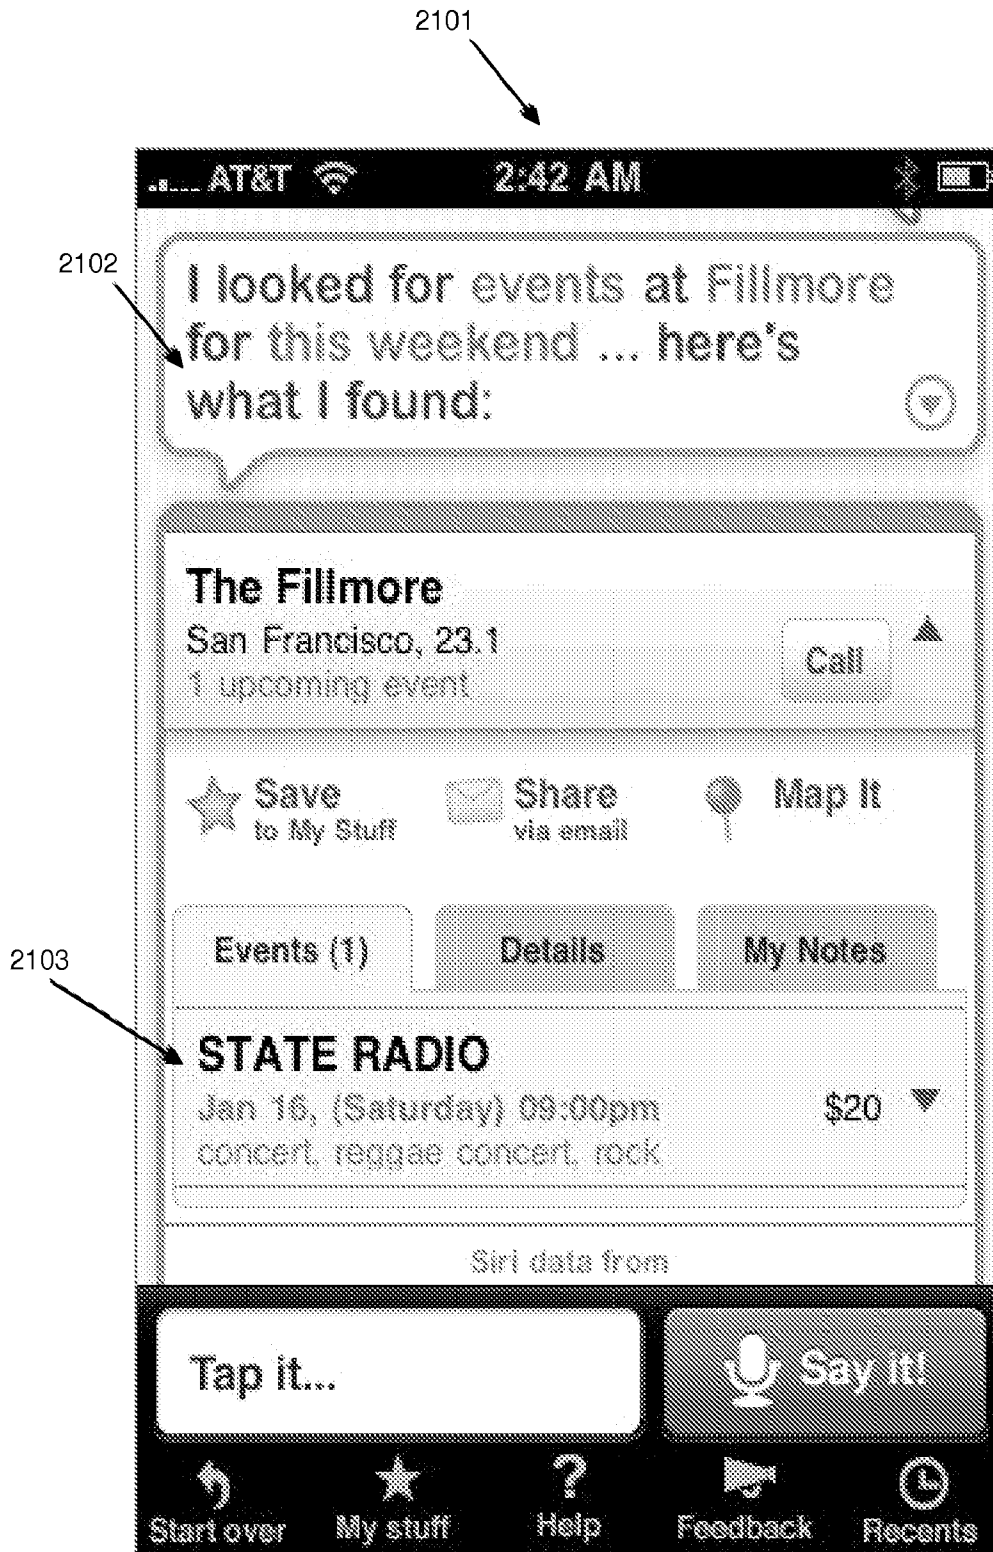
2101

AT&T 2:42 AM

2102

I looked for events at Fillmore for this weekend ... here's what I found:

The Fillmore
San Francisco, 23.1
1 upcoming event

Call

Save to My Stuff
Share via email
Map It

Events (1)
Details
My Notes

2103

STATE RADIO
Jan 16, (Saturday) 09:00pm
concert, reggae concert, rock
$20

Siri data from

Tap it...
Say it!

Start over
My stuff
Help
Feedback
Recents